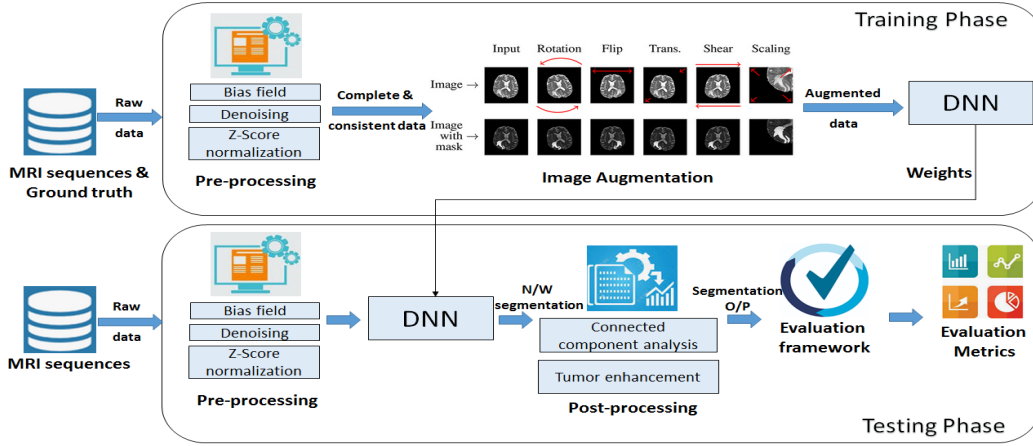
Training Phase

MRI sequences & Ground truth

Raw data

Bias field

Denoising

Z-Score normalization

Pre-processing

Complete & consistent data

Input Rotation Flip Trans. Shear Scaling

Image →

Image with mask →

Image Augmentation

Augmented data

DNN

Weights

MRI sequences

Raw data

Bias field

Denoising

Z-Score normalization

Pre-processing

DNN

N/W segmentation

Connected component analysis

Tumor enhancement

Post-processing

Segmentation O/P

Evaluation framework

Evaluation Metrics

Testing Phase